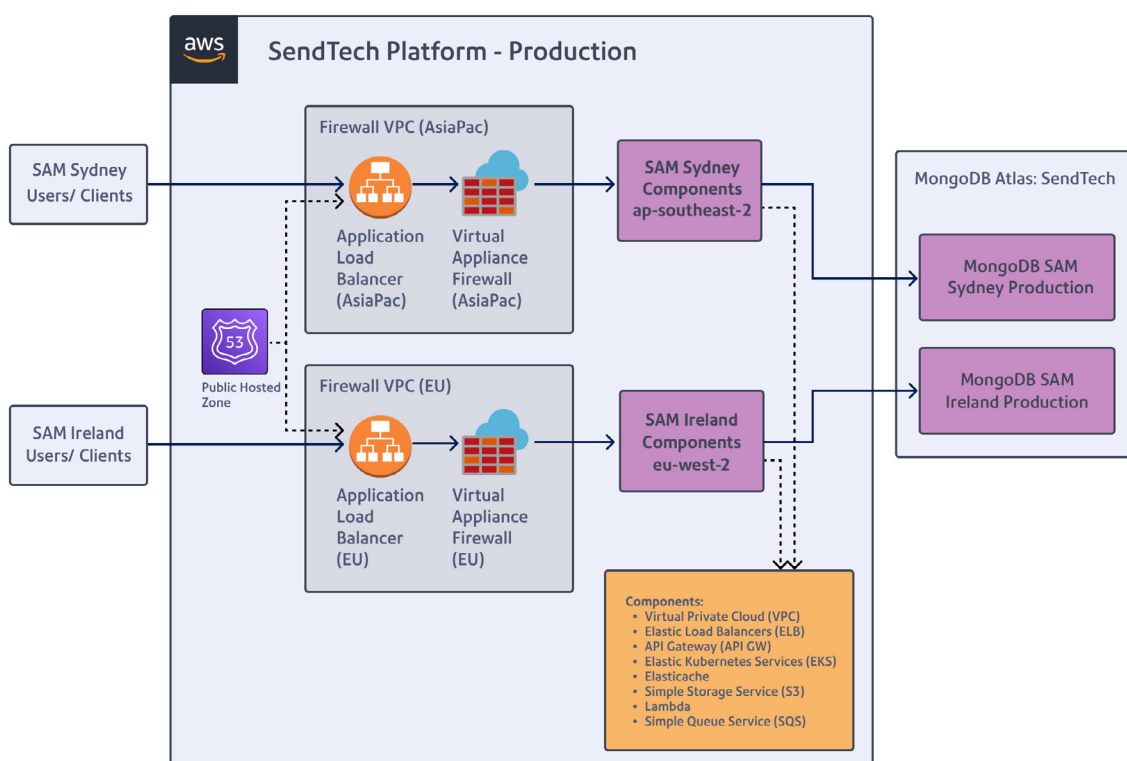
aws

SendTech Platform - Production

SAM Sydney Users/ Clients

Firewall VPC (AsiaPac)

Application Load Balancer (AsiaPac)

Virtual Appliance Firewall (AsiaPac)

SAM Sydney Components ap-southeast-2

MongoDB Atlas: SendTech

MongoDB SAM Sydney Production

53

Public Hosted Zone

SAM Ireland Users/ Clients

Firewall VPC (EU)

Application Load Balancer (EU)

Virtual Appliance Firewall (EU)

SAM Ireland Components eu-west-2

MongoDB SAM Ireland Production

Components:
- Virtual Private Cloud (VPC)
- Elastic Load Balancers (ELB)
- API Gateway (API GW)
- Elastic Kubernetes Services (EKS)
- Elasticache
- Simple Storage Service (S3)
- Lambda
- Simple Queue Service (SQS)